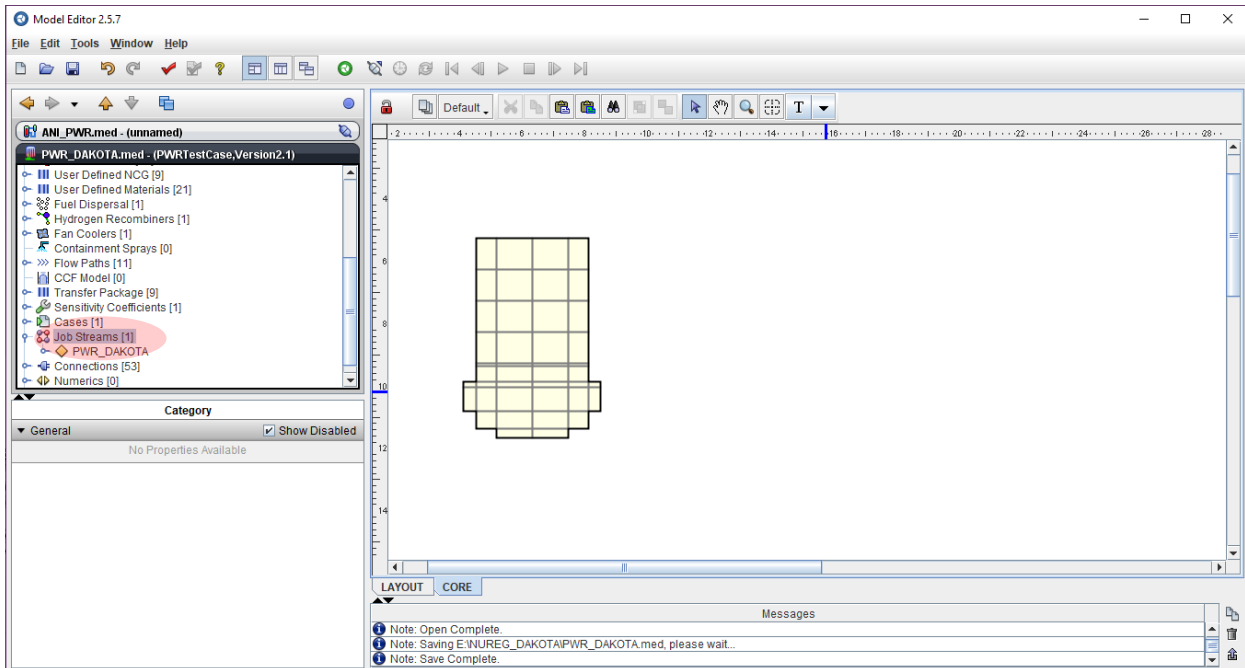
Model Editor 2.5.7

File Edit Tools Window Help

ANI_PWR.med - (unnamed)

PWR_DAKOTA.med - (PWRTestCase,Version2.1)

User Defined NCG [9]
User Defined Materials [21]
Fuel Dispersal [1]
Hydrogen Recombiners [1]
Fan Coolers [1]
Containment Sprays [0]
Flow Paths [11]
CCF Model [0]
Transfer Package [9]
Sensitivity Coefficients [1]
Cases [1]
Job Streams [1]
PWR_DAKOTA
Connections [53]
Numerics [0]

Category

General
Show Disabled

No Properties Available

Default

2 4 6 8 10 12 14 16 18 20 22 24 26 28

4
6
8
10
12
14

LAYOUT CORE

Messages

Note: Open Complete.
Note: Saving E:\NUREG_DAKOTA\PWR_DAKOTA.med, please wait...
Note: Save Complete.